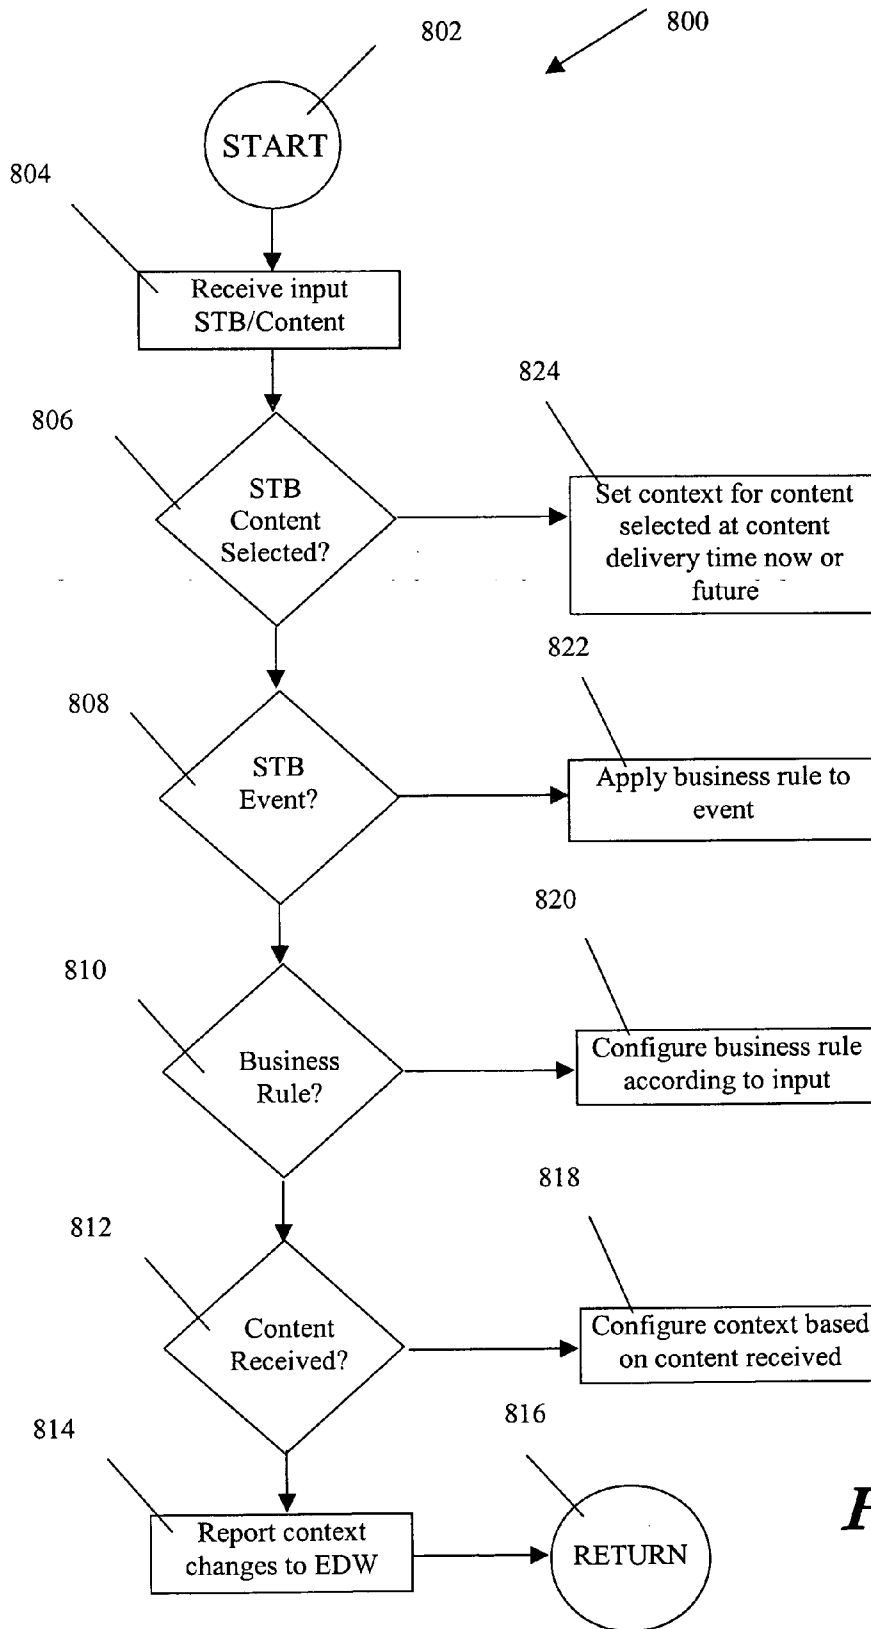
802

800

START

804

Receive input STB/Content

824

806

STB Content Selected?

Set context for content selected at content delivery time now or future

822

808

STB Event?

Apply business rule to event

820

810

Business Rule?

Configure business rule according to input

818

812

Content Received?

Configure context based on content received

814

816

Report context changes to EDW

RETURN

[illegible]